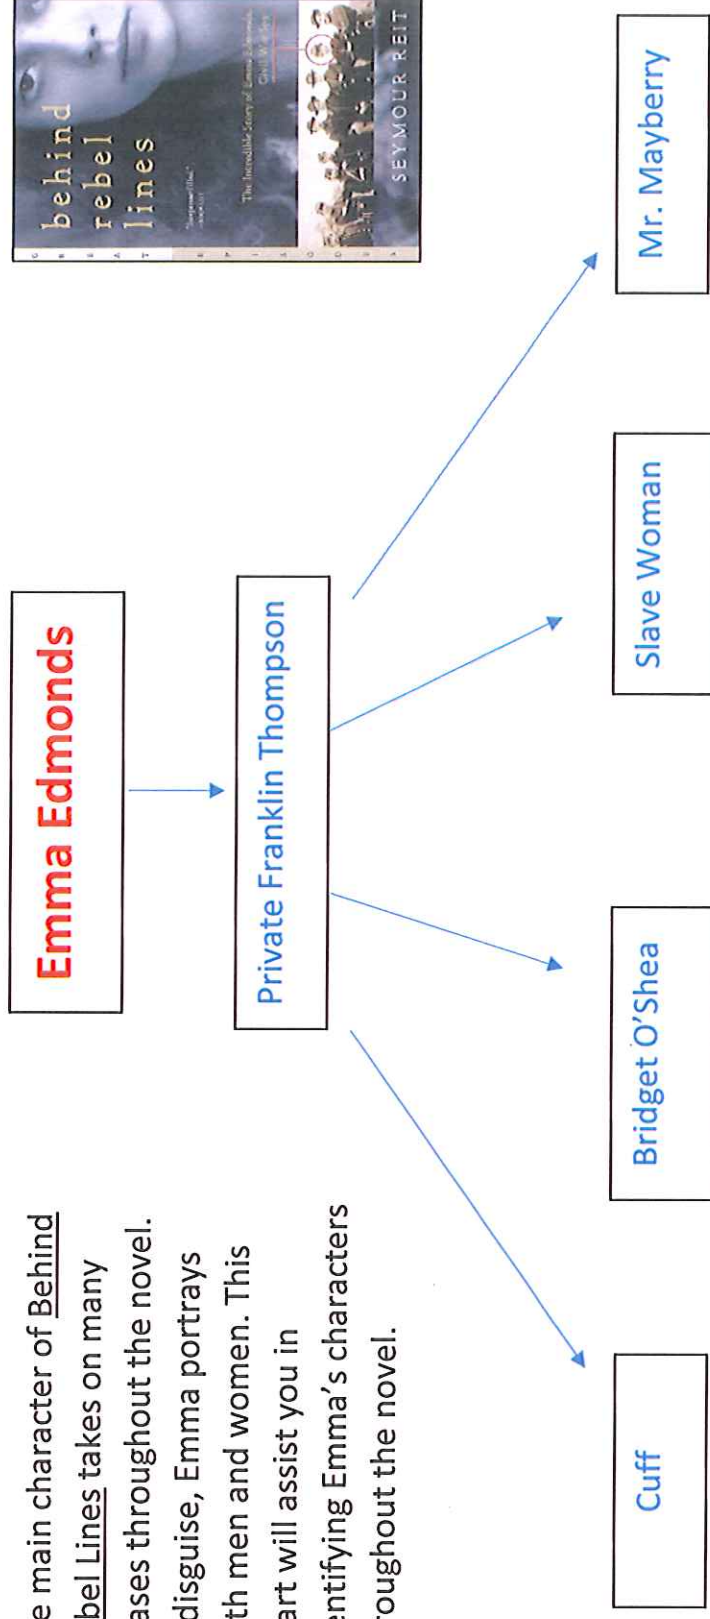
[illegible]e main character of Behind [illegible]bel Lines takes on many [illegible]ases throughout the novel. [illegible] disguise, Emma portrays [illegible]th men and women. This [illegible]art will assist you in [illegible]entifying Emma's characters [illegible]roughout the novel.

Emma Edmonds

Private Franklin Thompson

Cuff

Bridget O'Shea

Slave Woman

Mr. Mayberry

behind rebel lines

The Incredible Story of Emma Edmonds, Civil War Spy

SEYMOUR REIT